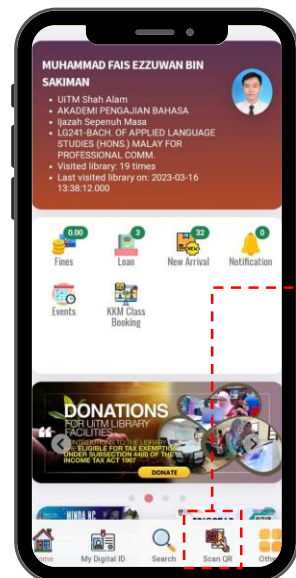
MUHAMMAD FAIS EZZUWAN BIN SAKIMAN

- UiTM Shah Alam
- AKADEMI PENGAJIAN BAHASA
- Ijazah Sepenuh Masa
- LG241-BACH. OF APPLIED LANGUAGE STUDIES (HONS.) MALAY FOR PROFESSIONAL COMM.
- Visited library: 19 times
- Last visited library on: 2023-03-16 13:38:12.000

0.00
Fines
3
Loan
32
New Arrival
0
Notification
Events
KKM Class Booking

DONATIONS
FOR UITM LIBRARY FACILITIES
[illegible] ELIGIBLE FOR TAX EXEMPTION UNDER SUBSECTION 44(6) OF THE INCOME TAX ACT 1967
DONATE

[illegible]ome
My Digital ID
Search
Scan QR
Othe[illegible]